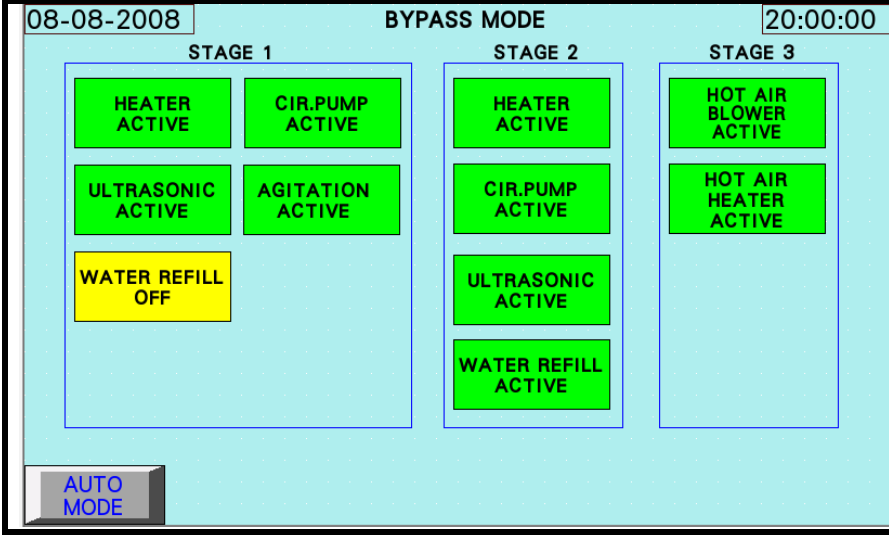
08-08-2008

BYPASS MODE

20:00:00

STAGE 1

HEATER ACTIVE

CIR.PUMP ACTIVE

ULTRASONIC ACTIVE

AGITATION ACTIVE

WATER REFILL OFF

STAGE 2

HEATER ACTIVE

CIR.PUMP ACTIVE

ULTRASONIC ACTIVE

WATER REFILL ACTIVE

STAGE 3

HOT AIR BLOWER ACTIVE

HOT AIR HEATER ACTIVE

AUTO MODE